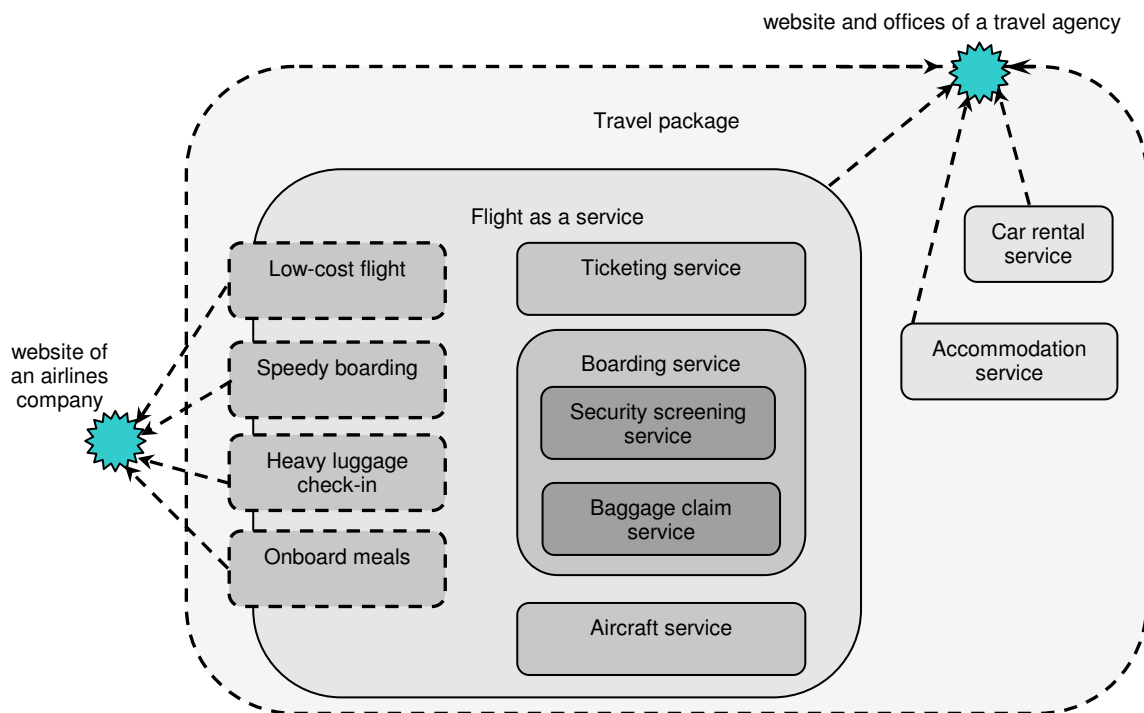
website and offices of a travel agency

Travel package

Flight as a service

Low-cost flight

Speedy boarding

Heavy luggage check-in

Onboard meals

Ticketing service

Boarding service

Security screening service

Baggage claim service

Aircraft service

Car rental service

Accommodation service

website of an airlines company